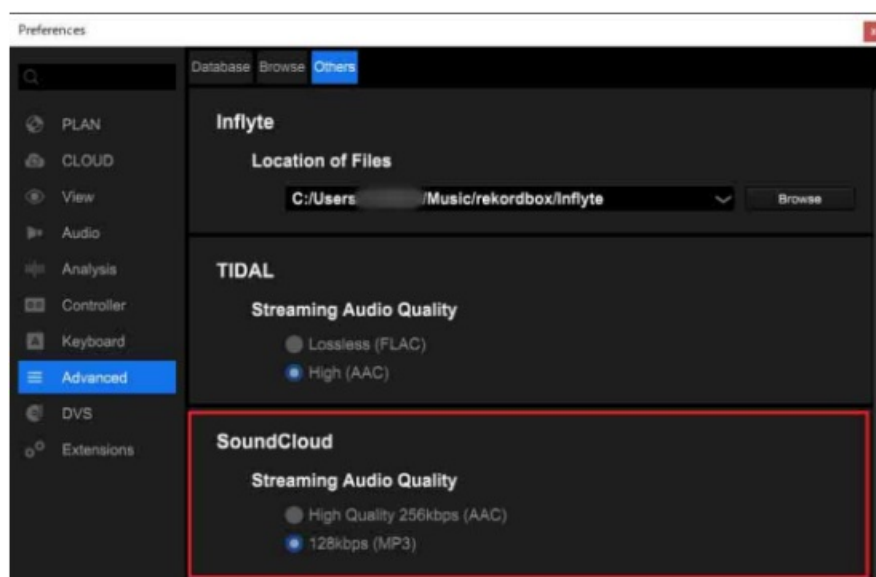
Preferences

PLAN
CLOUD
View
Audio
Analysis
Controller
Keyboard
Advanced
DVS
Extensions

Database Browse Others

Inflyte

Location of Files

C:/Users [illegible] /Music/rekordbox/Inflyte

Browse

TIDAL

Streaming Audio Quality

Lossless (FLAC)
High (AAC)

SoundCloud

Streaming Audio Quality

High Quality 256kbps (AAC)
128kbps (MP3)